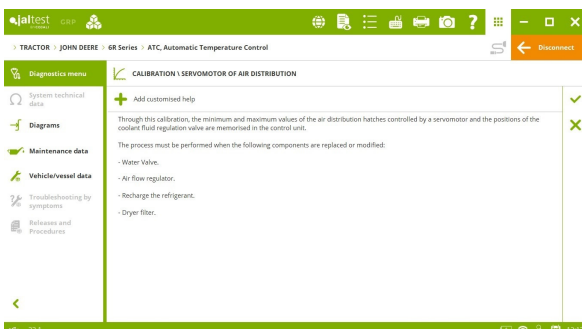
jaltest GRP

> TRACTOR > JOHN DEERE > 6R Series > ATC, Automatic Temperature Control

Disconnect

Diagnostics menu

System technical data

Diagrams

Maintenance data

Vehicle/vessel data

Troubleshooting by symptoms

Releases and Procedures

CALIBRATION \ SERVOMOTOR OF AIR DISTRIBUTION

Add customised help

Through this calibration, the minimum and maximum values of the air distribution hatches controlled by a servomotor and the positions of the coolant fluid regulation valve are memorised in the control unit.

The process must be performed when the following components are replaced or modified:

- Water Valve.

- Air flow regulator.

- Recharge the refrigerant.

- Dryer filter.